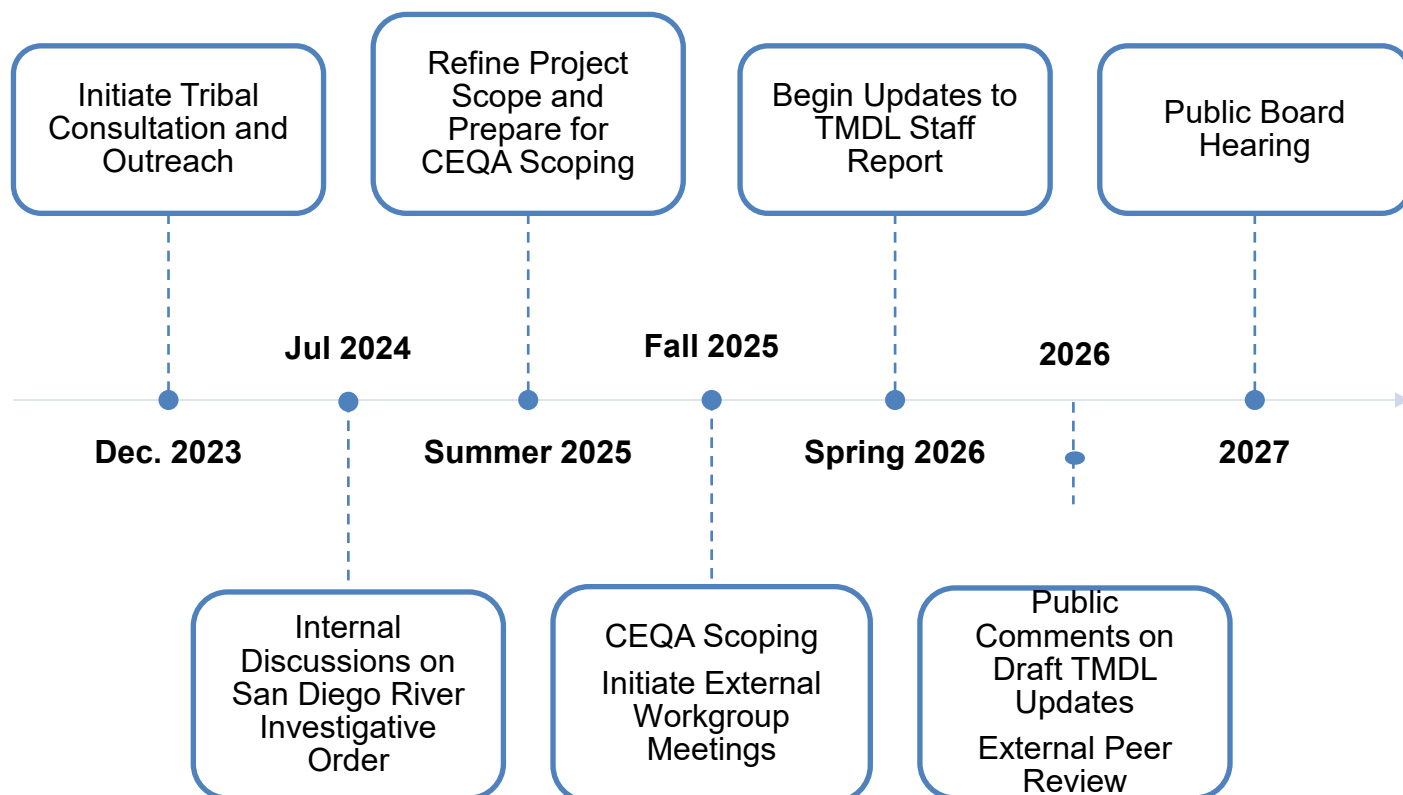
Initiate Tribal Consultation and Outreach

Refine Project Scope and Prepare for CEQA Scoping

Begin Updates to TMDL Staff Report

Public Board Hearing

Jul 2024

Fall 2025

2026

Dec. 2023

Summer 2025

Spring 2026

2027

Internal Discussions on San Diego River Investigative Order

CEQA Scoping

Initiate External Workgroup Meetings

Public Comments on Draft TMDL Updates

External Peer Review